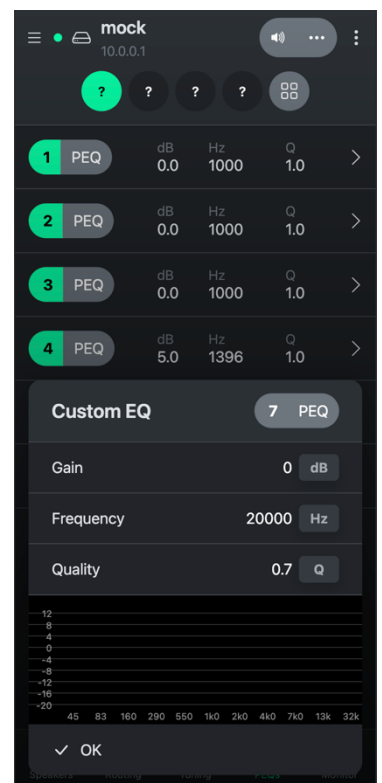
mock
10.0.0.1

? ? ? ?

1 PEQ dB 0.0 Hz 1000 Q 1.0

2 PEQ dB 0.0 Hz 1000 Q 1.0

3 PEQ dB 0.0 Hz 1000 Q 1.0

4 PEQ dB 5.0 Hz 1396 Q 1.0

Custom EQ
7 PEQ

Gain 0 dB

Frequency 20000 Hz

Quality 0.7 Q

12
8
4
0
−4
−8
−12
−16
−20
45 83 160 290 550 1k0 2k0 4k0 7k0 13k 32k

✓ OK

Speakers Routing Tuning PEQs Monitor